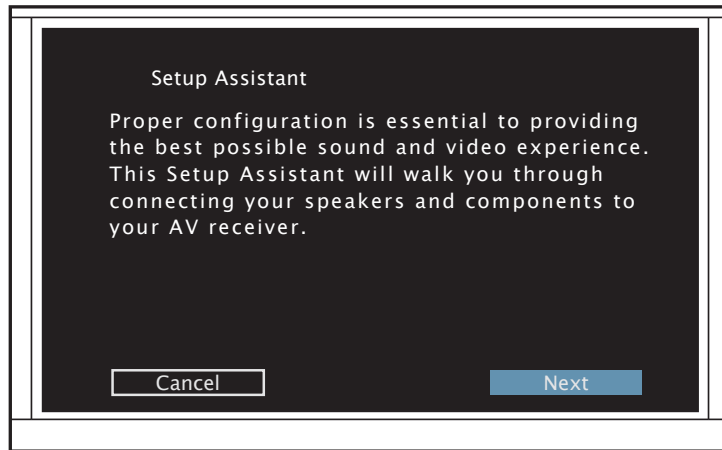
Setup Assistant

Proper configuration is essential to providing the best possible sound and video experience. This Setup Assistant will walk you through connecting your speakers and components to your AV receiver.

Cancel

Next